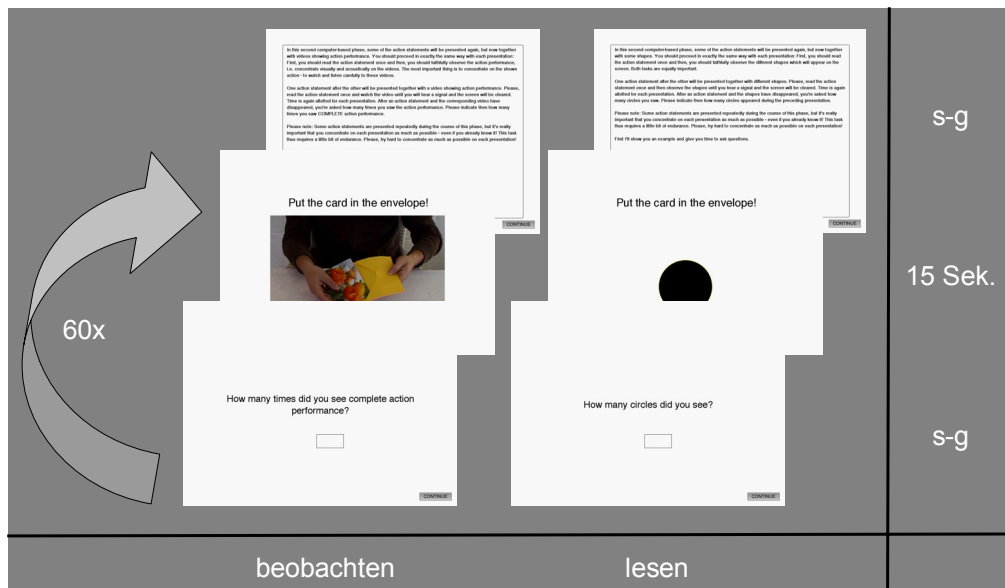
In this second computer-based phase, some of the action statements will be presented again, but now together with videos showing action performance. You should proceed in exactly the same way with each presentation: First, you should read the action statement once and then, you should faithfully observe the action performance, i.e. concentrate visually and acoustically on the videos. The most important thing is to concentrate on the shown action - to watch and listen carefully to these videos.

One action statement after the other will be presented together with a video showing action performance. Please, read the action statement once and watch the video until you will hear a signal and the screen will be cleared. Time is again allotted for each presentation. After an action statement and the corresponding video have disappeared, you're asked how many times you saw the action performance. Please indicate then how many times you saw COMPLETE action performance.

Please note: Some action statements are presented repeatedly during the course of this phase, but it's really important that you concentrate on each presentation as much as possible - even if you already know it! This task thus requires a little bit of endurance. Please, try hard to concentrate as much as possible on each presentation!

CONTINUE

Put the card in the envelope!

CONTINUE

How many times did you see complete action performance?

CONTINUE

In this second computer-based phase, some of the action statements will be presented again, but now together with some shapes. You should proceed in exactly the same way with each presentation: First, you should read the action statement once and then, you should faithfully observe the different shapes which will appear on the screen. Both tasks are equally important.

One action statement after the other will be presented together with different shapes. Please, read the action statement once and then observe the shapes until you hear a signal and the screen will be cleared. Time is again allotted for each presentation. After an action statement and the shapes have disappeared, you're asked how many circles you saw. Please indicate then how many circles appeared during the preceding presentation.

Please note: Some action statements are presented repeatedly during the course of this phase, but it's really important that you concentrate on each presentation as much as possible - even if you already know it! This task thus requires a little bit of endurance. Please, try hard to concentrate as much as possible on each presentation!

First I'll show you an example and give you time to ask questions.

CONTINUE

Put the card in the envelope!

CONTINUE

How many circles did you see?

CONTINUE

60x

s-g

15 Sek.

s-g

beobachten

lesen